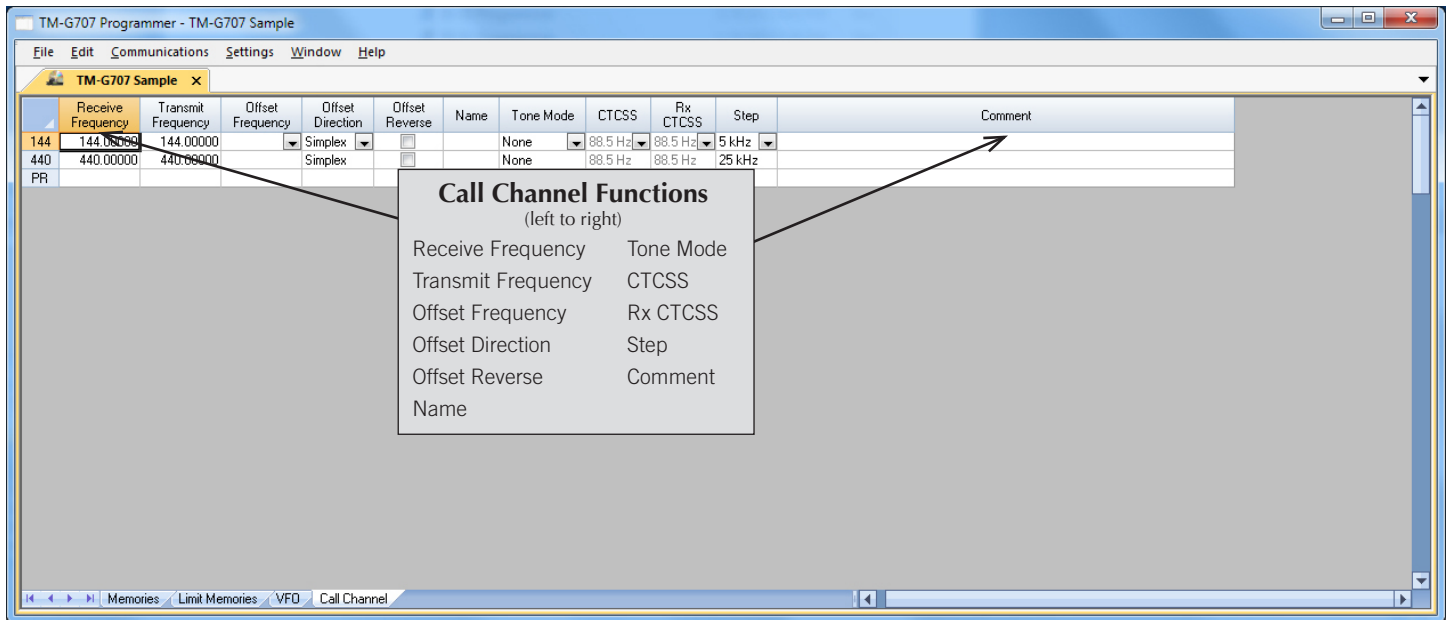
TM-G707 Programmer - TM-G707 Sample

File Edit Communications Settings Window Help

TM-G707 Sample ×

| | Receive Frequency | Transmit Frequency | Offset Frequency | Offset Direction | Offset Reverse | Name | Tone Mode | CTCSS | Rx CTCSS | Step | Comment |
|---|---|---|---|---|---|---|---|---|---|---|---|
| 144 | 144.00000 | 144.00000 | | Simplex | | | None | 88.5 Hz | 88.5 Hz | 5 kHz | |
| 440 | 440.00000 | 440.00000 | | Simplex | | | None | 88.5 Hz | 88.5 Hz | 25 kHz | |
| PR | | | | | | | | | | | |

Call Channel Functions
(left to right)

Receive Frequency
Transmit Frequency
Offset Frequency
Offset Direction
Offset Reverse
Name

Tone Mode
CTCSS
Rx CTCSS
Step
Comment

Memories Limit Memories VFO Call Channel